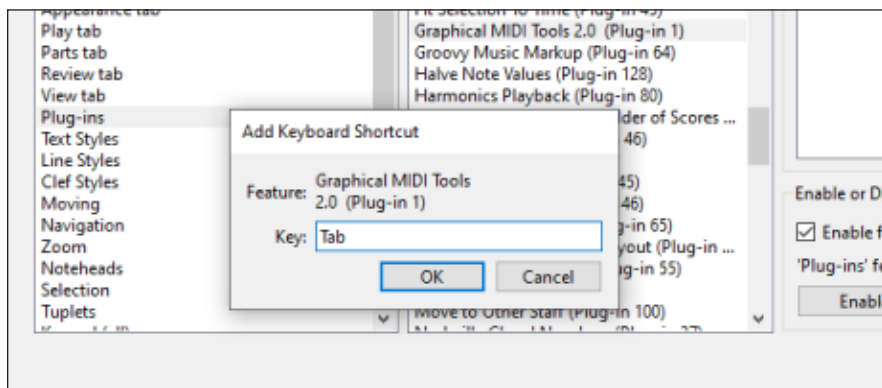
Appearance tab
Play tab
Parts tab
Review tab
View tab
Plug-ins
Text Styles
Line Styles
Clef Styles
Moving
Navigation
Zoom
Noteheads
Selection
Tuplets

Fit Selection To Time (Plug-in 45)
Graphical MIDI Tools 2.0 (Plug-in 1)
Groovy Music Markup (Plug-in 64)
Halve Note Values (Plug-in 128)
Harmonics Playback (Plug-in 80)
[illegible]der of Scores ...
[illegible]46)
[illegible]45)
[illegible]46)
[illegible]g-in 65)
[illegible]yout (Plug-in ...
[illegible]ug-in 55)
Move to Other Staff (Plug-in 100)

Add Keyboard Shortcut

Feature: Graphical MIDI Tools 2.0 (Plug-in 1)

Key: Tab

OK
Cancel

Enable or D
Enable f
'Plug-ins' fe
Enabl